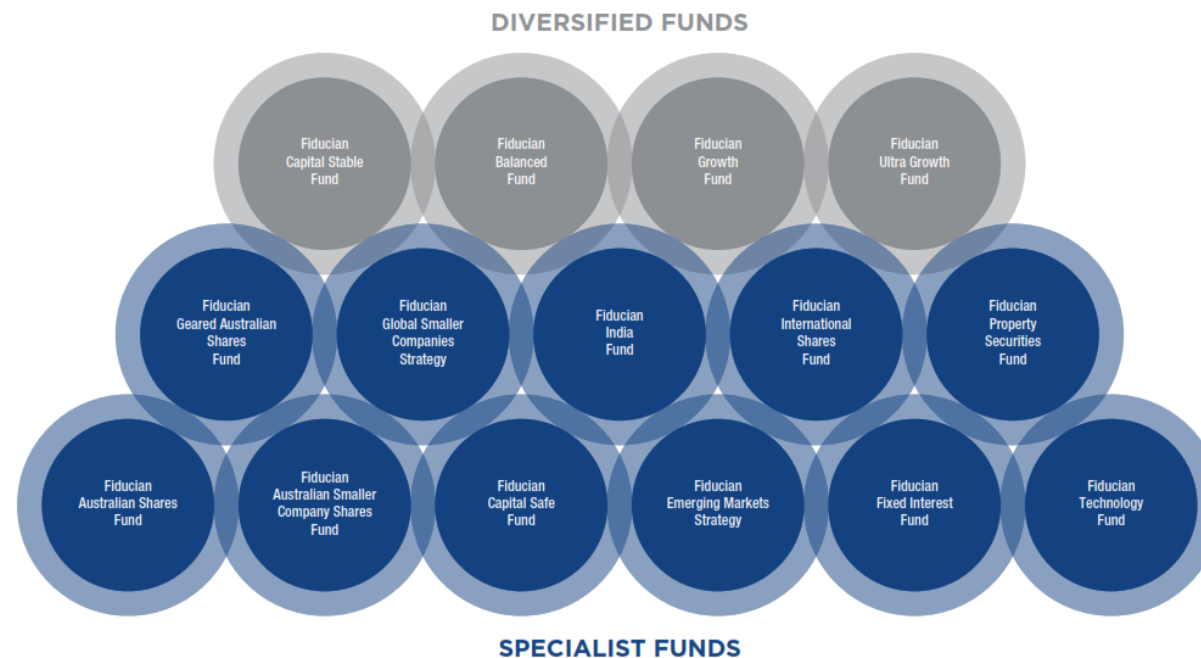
DIVERSIFIED FUNDS

Fiducian Capital Stable Fund

Fiducian Balanced Fund

Fiducian Growth Fund

Fiducian Ultra Growth Fund

Fiducian Geared Australian Shares Fund

Fiducian Global Smaller Companies Strategy

Fiducian India Fund

Fiducian International Shares Fund

Fiducian Property Securities Fund

Fiducian Australian Shares Fund

Fiducian Australian Smaller Company Shares Fund

Fiducian Capital Safe Fund

Fiducian Emerging Markets Strategy

Fiducian Fixed Interest Fund

Fiducian Technology Fund

SPECIALIST FUNDS